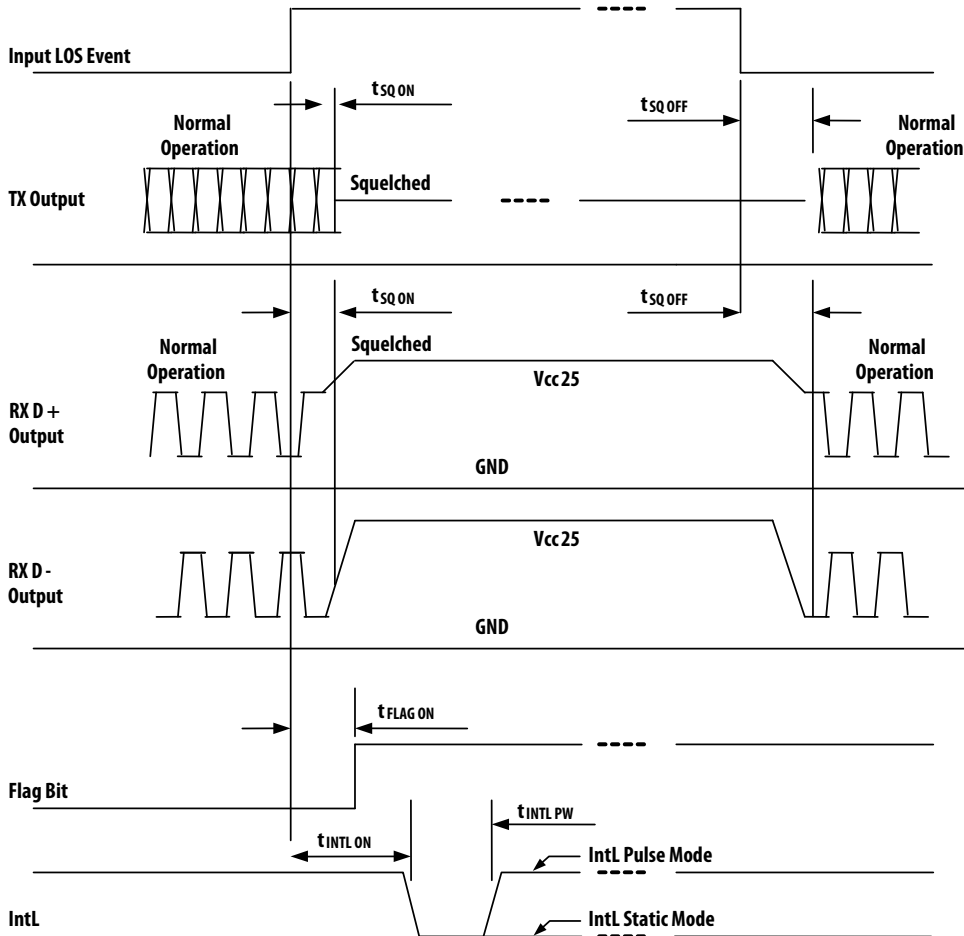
Input LOS Event

$t_{SQ\ ON}$

$t_{SQ\ OFF}$

Normal Operation

Normal Operation

TX Output

Squelched

$t_{SQ\ ON}$

$t_{SQ\ OFF}$

Normal Operation

Squelched

Normal Operation

Vcc25

RX D + Output

GND

Vcc25

RX D - Output

GND

$t_{FLAG\ ON}$

Flag Bit

$t_{INTL\ PW}$

$t_{INTL\ ON}$

IntL Pulse Mode

IntL

IntL Static Mode